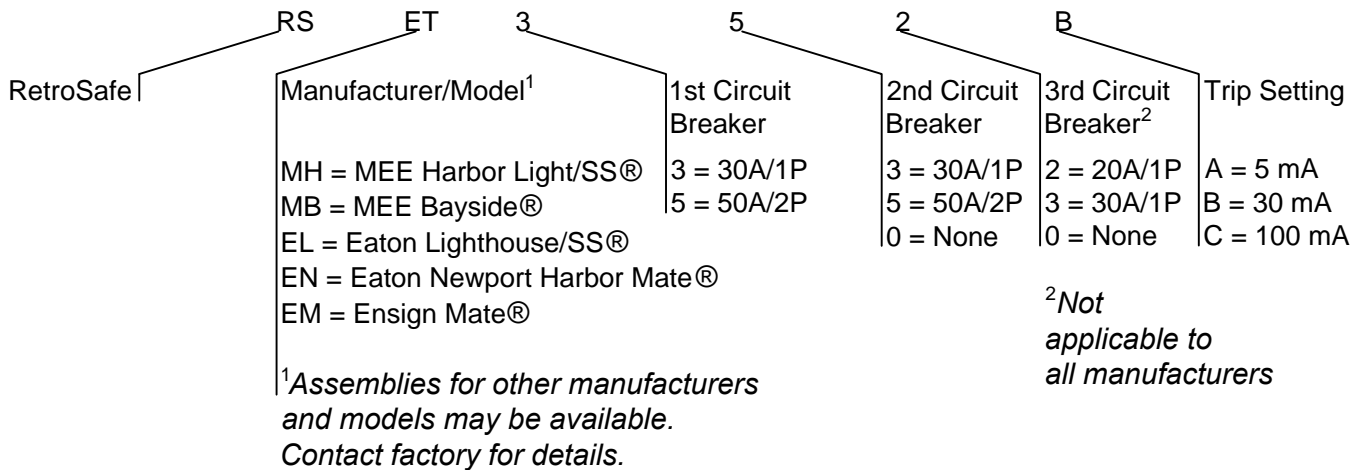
RS ET 3 5 2 B

RetroSafe

Manufacturer/Model$^1$

MH = MEE Harbor Light/SS®
MB = MEE Bayside®
EL = Eaton Lighthouse/SS®
EN = Eaton Newport Harbor Mate®
EM = Ensign Mate®

$^1$*Assemblies for other manufacturers and models may be available. Contact factory for details.*

1st Circuit Breaker

3 = 30A/1P
5 = 50A/2P

2nd Circuit Breaker

3 = 30A/1P
5 = 50A/2P
0 = None

3rd Circuit Breaker$^2$

2 = 20A/1P
3 = 30A/1P
0 = None

$^2$*Not applicable to all manufacturers*

Trip Setting

A = 5 mA
B = 30 mA
C = 100 mA